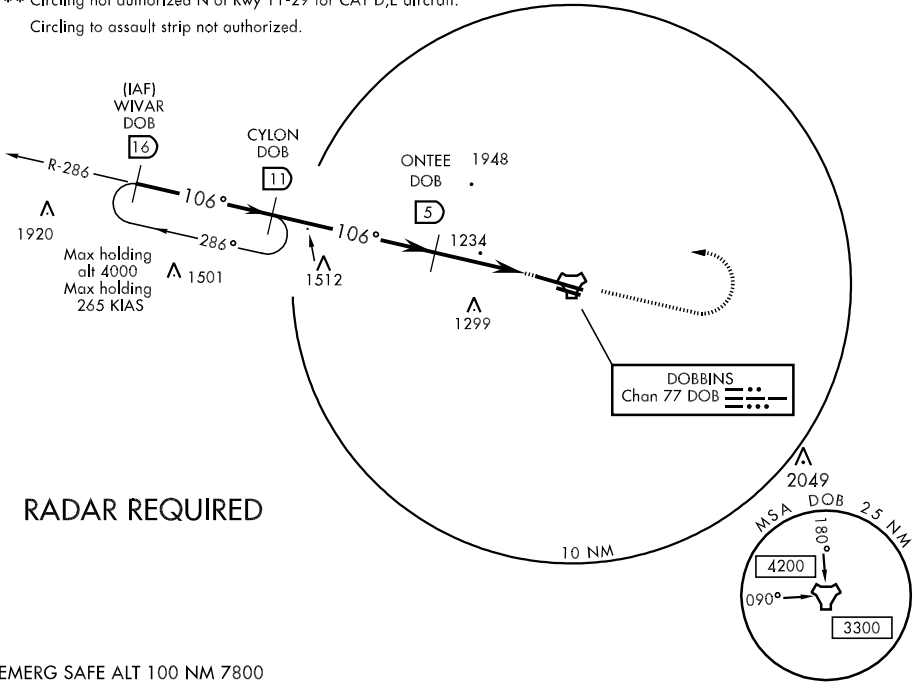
** Circling not authorized N of Rwy 11-29 for CAT D,E aircraft.

Circling to assault strip not authorized.

(IAF)
WIVAR
DOB
16

CYLON
DOB
11

ONTEE
DOB
5

1948

R-286

106°

286°

106°

1920

Max holding
alt 4000
Max holding
265 KIAS

1501

1512

1234

1299

DOBBINS
Chan 77 DOB

2049

RADAR REQUIRED

10 NM

MSA DOB 25 NM

180°

4200

090°

3300

EMERG SAFE ALT 100 NM 7800